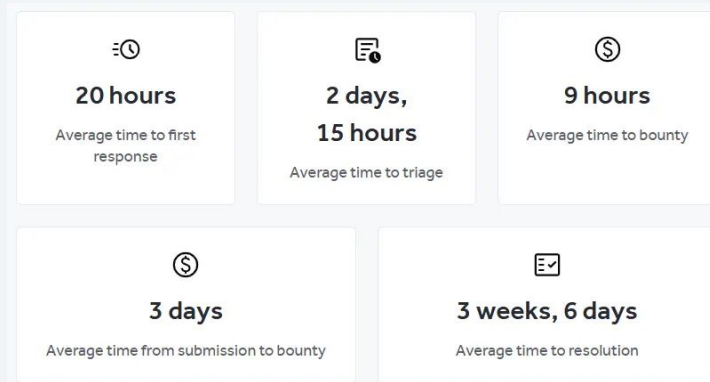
20 hours

Average time to first response

2 days, 15 hours

Average time to triage

9 hours

Average time to bounty

3 days

Average time from submission to bounty

3 weeks, 6 days

Average time to resolution